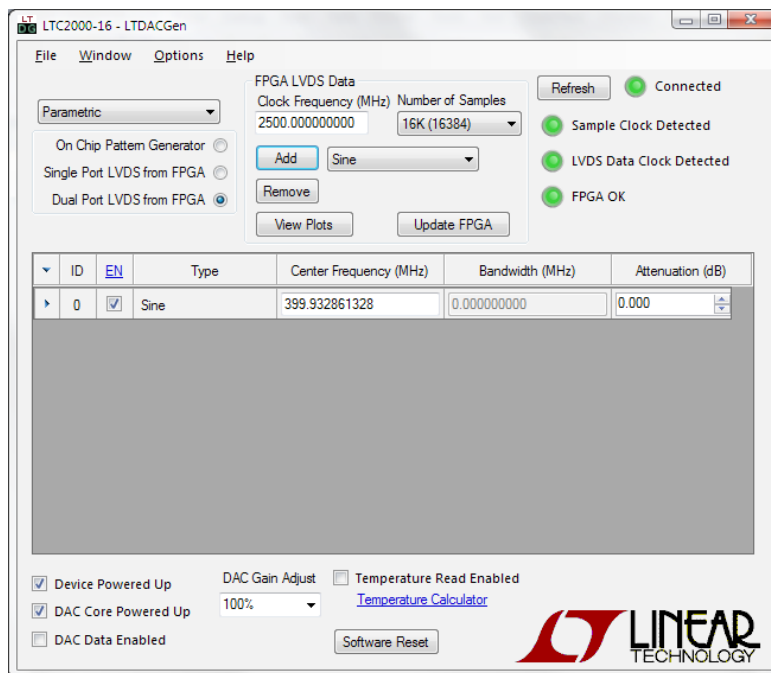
LTC2000-16 - LTDACGen

File Window Options Help

Parametric

On Chip Pattern Generator
Single Port LVDS from FPGA
Dual Port LVDS from FPGA

FPGA LVDS Data
Clock Frequency (MHz) Number of Samples
2500.000000000 16K (16384)
Add Sine
Remove
View Plots Update FPGA

Refresh
Connected
Sample Clock Detected
LVDS Data Clock Detected
FPGA OK

| ID | EN | Type | Center Frequency (MHz) | Bandwidth (MHz) | Attenuation (dB) |
|---|---|---|---|---|---|
| 0 | ☑ | Sine | 399.932861328 | 0.000000000 | 0.000 |

Device Powered Up
DAC Core Powered Up
DAC Data Enabled

DAC Gain Adjust
100%

Temperature Read Enabled
Temperature Calculator

Software Reset

LINEAR TECHNOLOGY